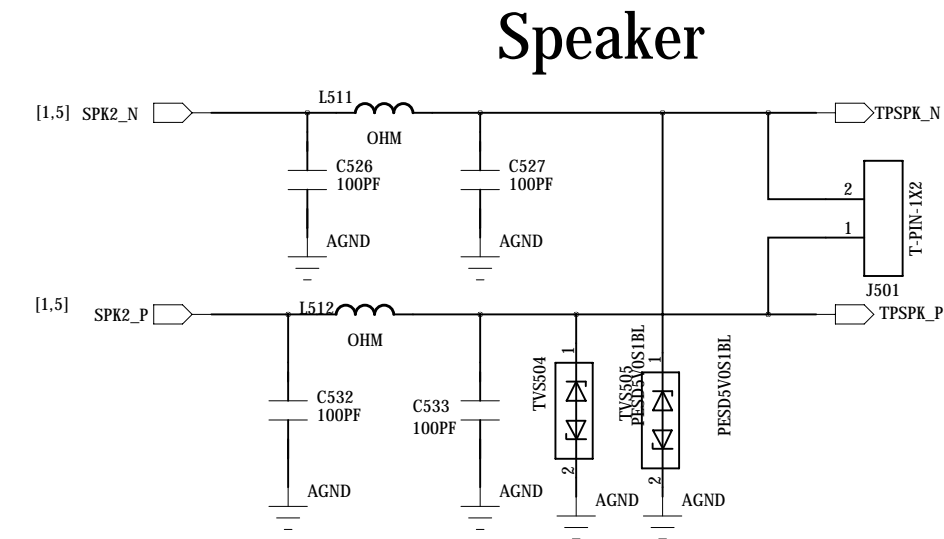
Speaker

[1,5] SPK2_N

L511

OHM

C526
100PF

AGND

C527
100PF

AGND

TPSPK_N

2

1

T-PIN-1X2

J501

[1,5]

SPK2_P

L512

OHM

C532
100PF

AGND

C533
100PF

AGND

TVS504

1

2

AGND

TVS505
PESD5V0S1BL

1

2

AGND

PESD5V0S1BL

TPSPK_P